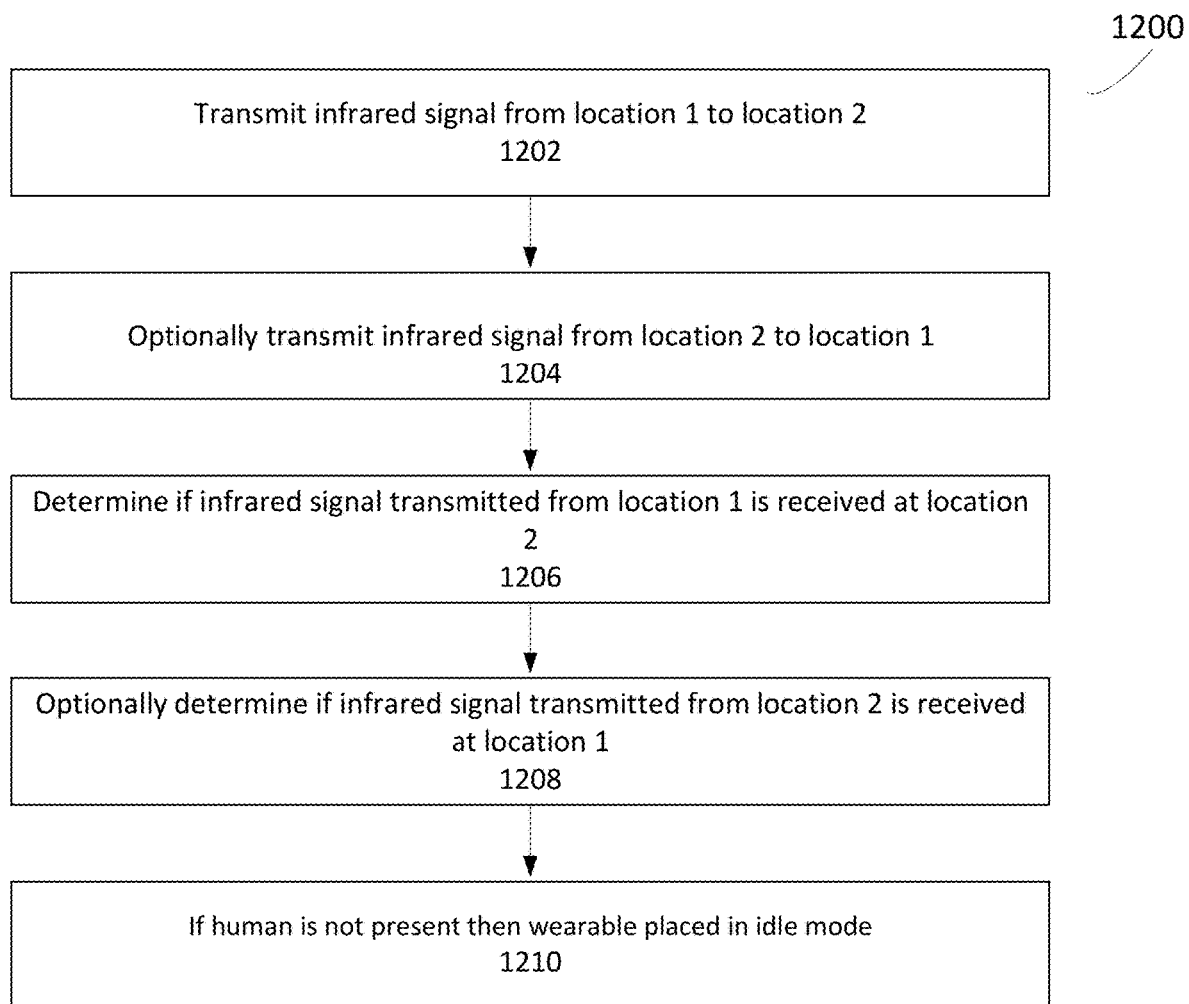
1200

Transmit infrared signal from location 1 to location 2
1202

Optionally transmit infrared signal from location 2 to location 1
1204

Determine if infrared signal transmitted from location 1 is received at location 2
1206

Optionally determine if infrared signal transmitted from location 2 is received at location 1
1208

If human is not present then wearable placed in idle mode
1210